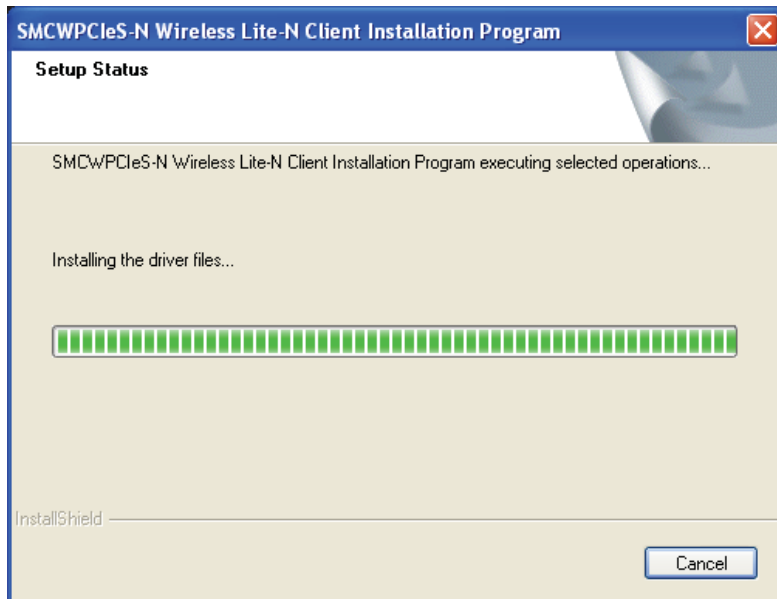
SMCWPCIeS-N Wireless Lite-N Client Installation Program

Setup Status

SMCWPCIeS-N Wireless Lite-N Client Installation Program executing selected operations...

Installing the driver files...

InstallShield

Cancel